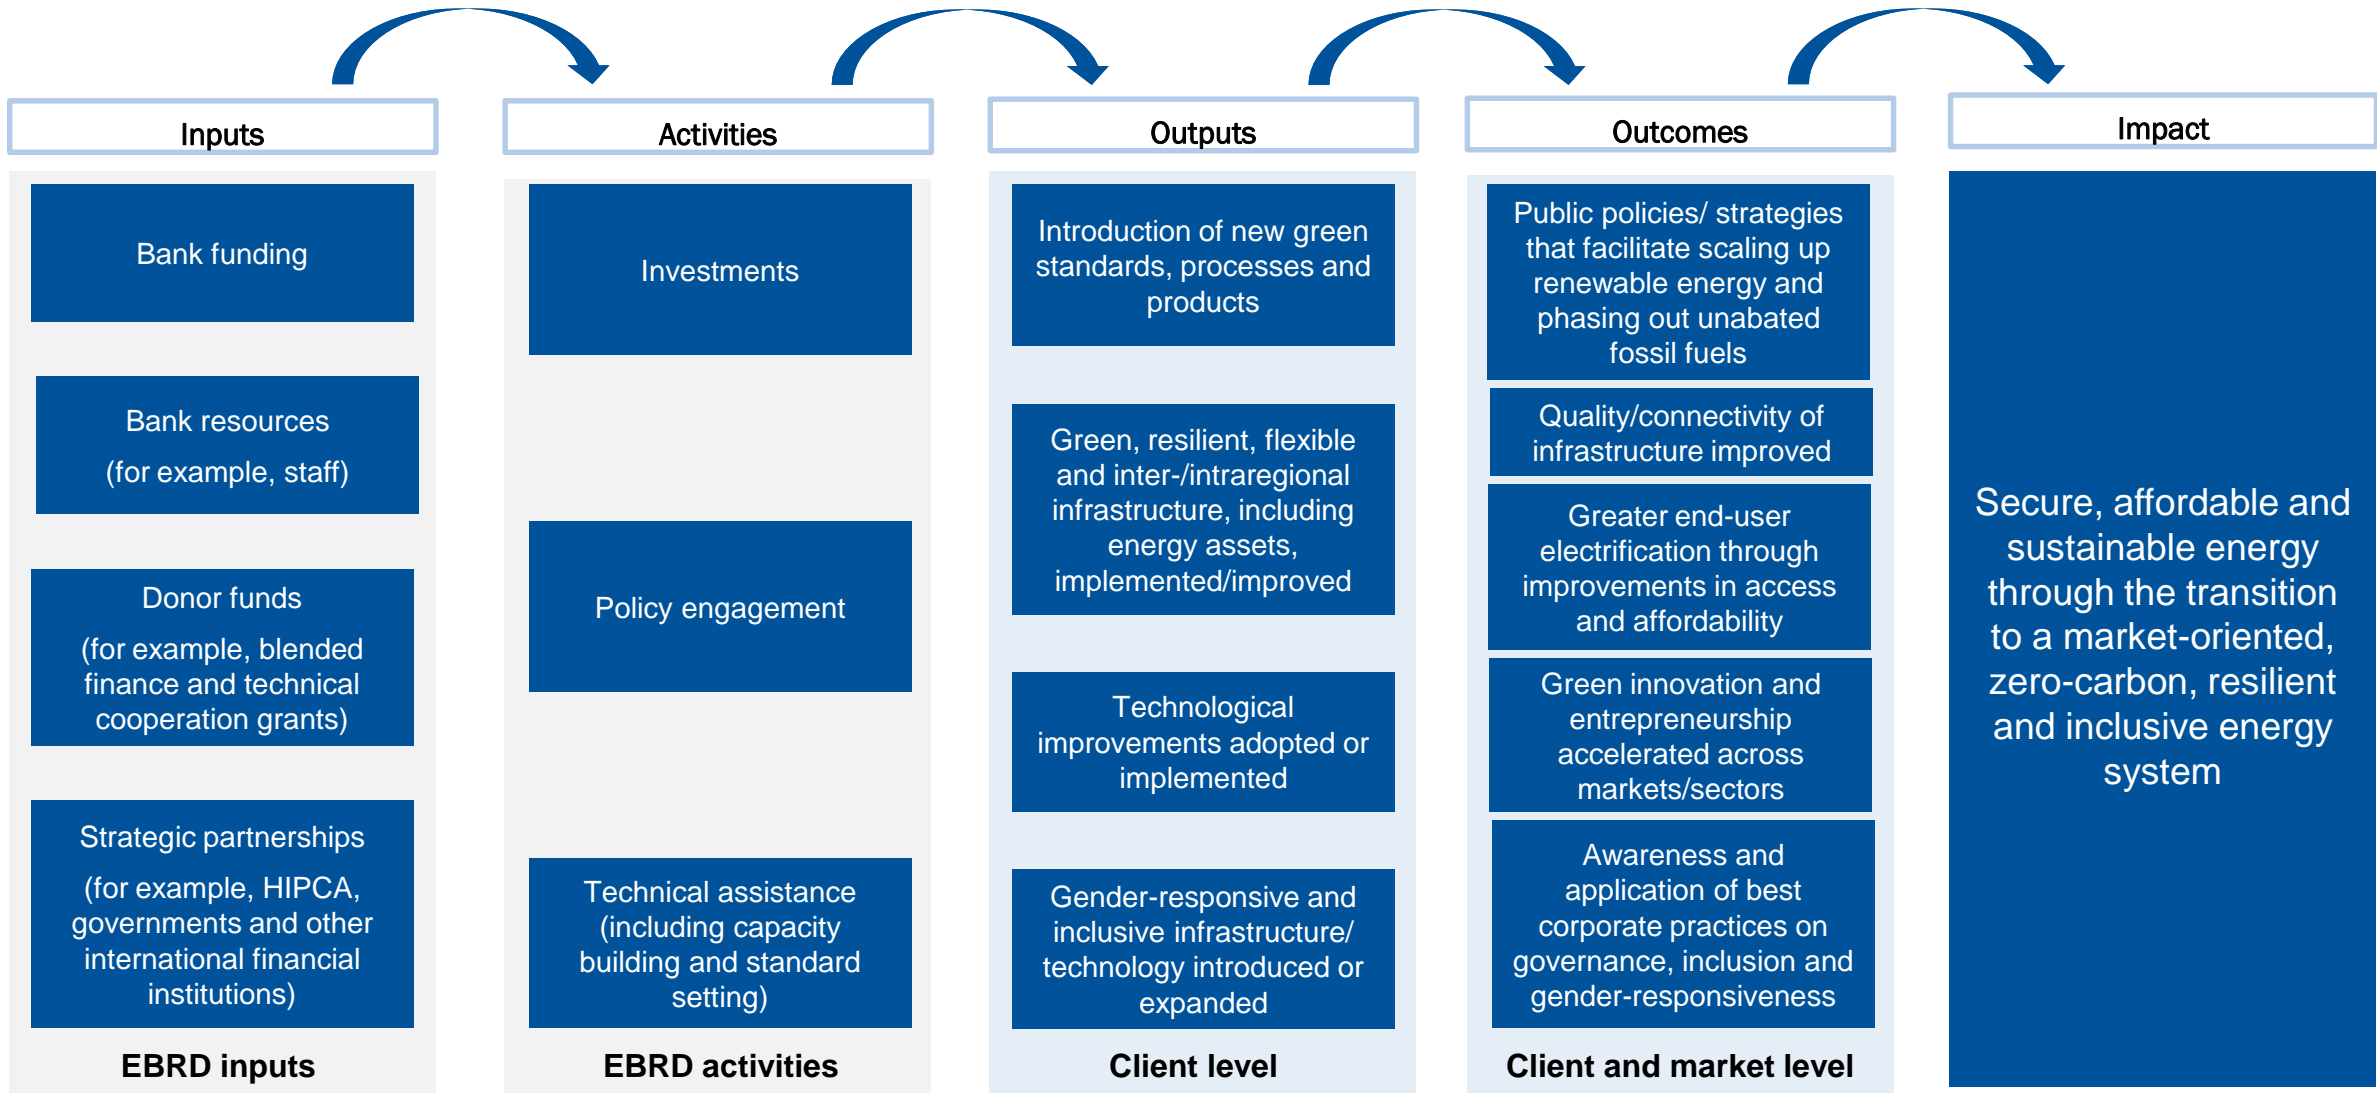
Inputs

Bank funding

Bank resources

(for example, staff)

Donor funds

(for example, blended finance and technical cooperation grants)

Strategic partnerships

(for example, HIPCA, governments and other international financial institutions)

EBRD inputs

Activities

Investments

Policy engagement

Technical assistance (including capacity building and standard setting)

EBRD activities

Outputs

Introduction of new green standards, processes and products

Green, resilient, flexible and inter-/intraregional infrastructure, including energy assets, implemented/improved

Technological improvements adopted or implemented

Gender-responsive and inclusive infrastructure/ technology introduced or expanded

Client level

Outcomes

Public policies/ strategies that facilitate scaling up renewable energy and phasing out unabated fossil fuels

Quality/connectivity of infrastructure improved

Greater end-user electrification through improvements in access and affordability

Green innovation and entrepreneurship accelerated across markets/sectors

Awareness and application of best corporate practices on governance, inclusion and gender-responsiveness

Client and market level

Impact

Secure, affordable and sustainable energy through the transition to a market-oriented, zero-carbon, resilient and inclusive energy system